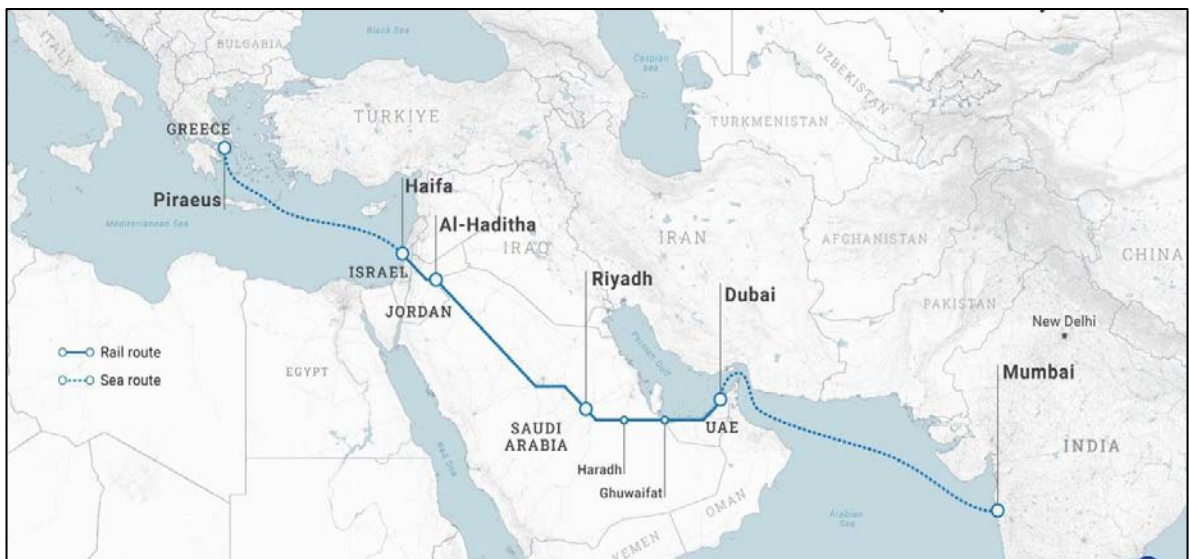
ITALY
BULGARIA
Black Sea
Caspian Sea
UZBEKISTAN
GREECE
TÜRKIYE
TURKMENISTAN
Haifa
Piraeus
Mediterranean Sea
Al-Haditha
IRAQ
IRAN
AFGHANISTAN
CHINA
ISRAEL
Riyadh
Dubai
JORDAN
PAKISTAN
New Delhi
Rail route
Sea route
EGYPT
Persian Gulf
Mumbai
SAUDI ARABIA
UAE
INDIA
Red Sea
Haradh
Ghuwaifat
OMAN
YEMEN
Arabian Sea